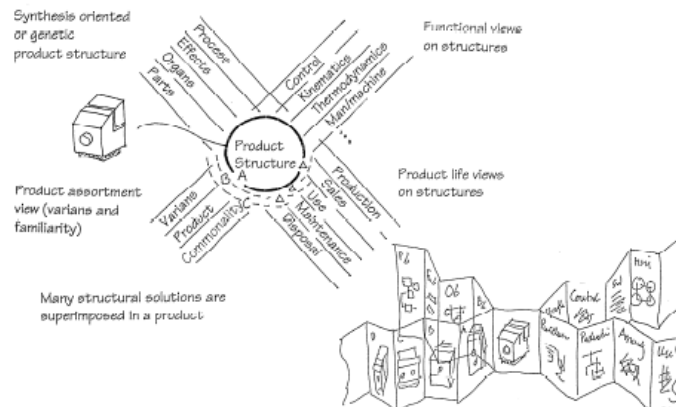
Synthesis oriented or genetic product structure

Process
Effects
Organs
Parts

Functional views on structures

Control
Kinematics
Thermodynamics
Man/machine
...

Product Structure
A
B
C

Product assortment view (varians and familiarity)

Varians
Product
Commonality

Product life views on structures

Production
Sales
Use
Maintenance
Disposal

Many structural solutions are superimposed in a product

Pb
Ob
Control
Prod.
Assy
Use
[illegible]